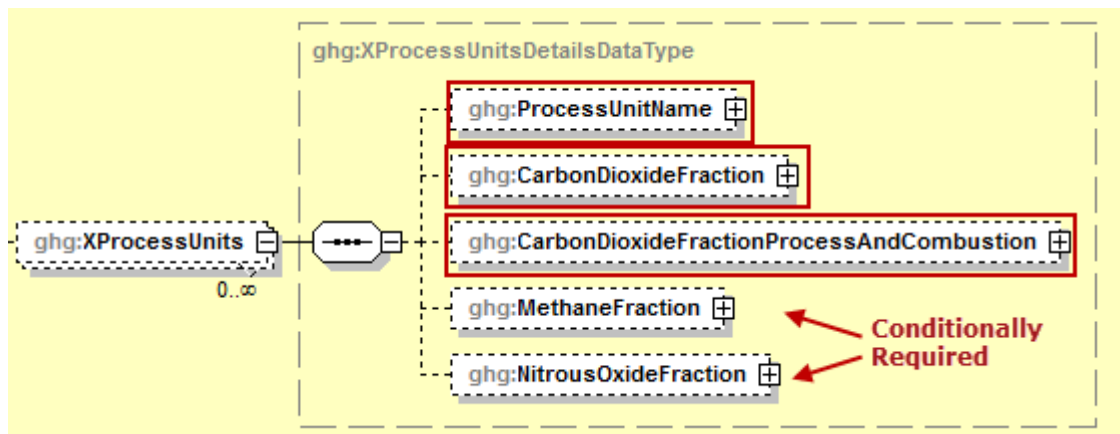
ghg:XProcessUnitsDetailsDataType

ghg:XProcessUnits

0..∞

ghg:ProcessUnitName

ghg:CarbonDioxideFraction

ghg:CarbonDioxideFractionProcessAndCombustion

ghg:MethaneFraction

ghg:NitrousOxideFraction

Conditionally Required